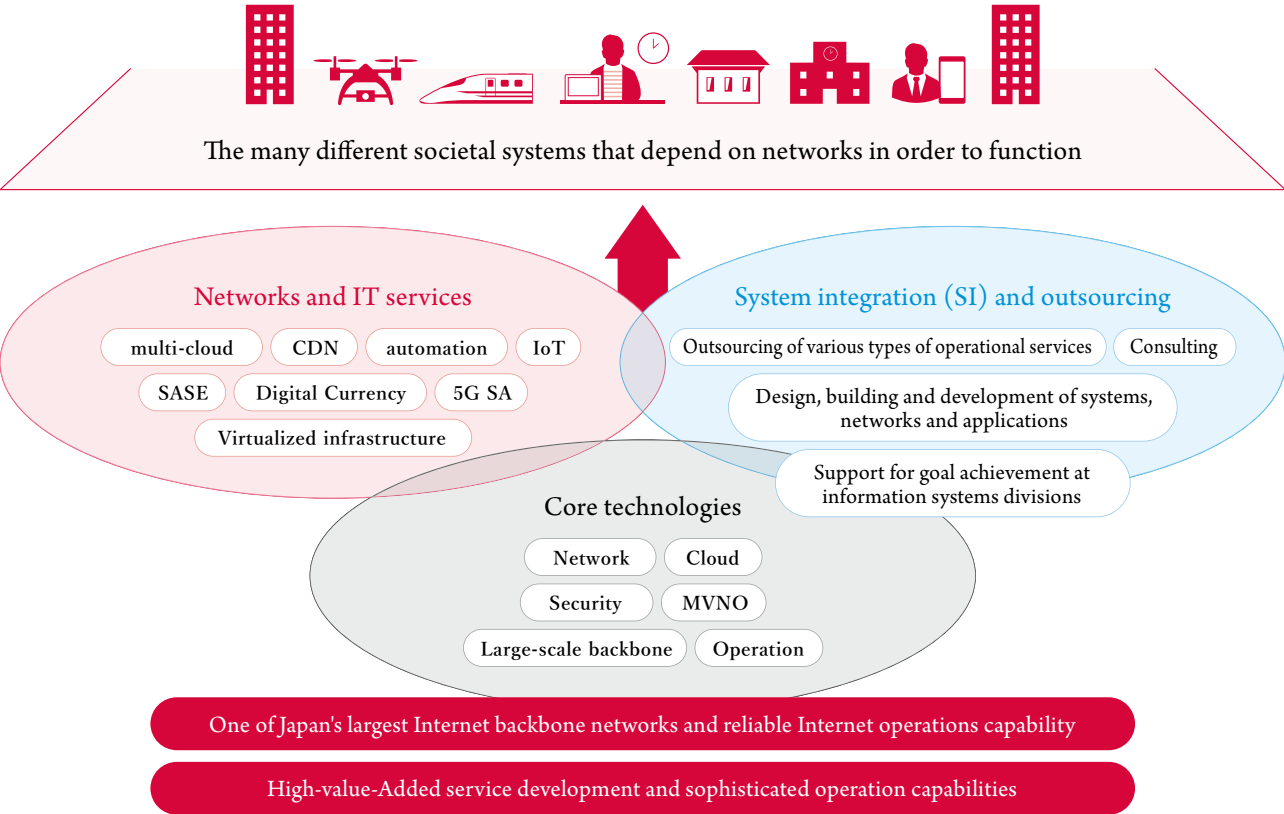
The many different societal systems that depend on networks in order to function

Networks and IT services

multi-cloud
CDN
automation
IoT
SASE
Digital Currency
5G SA
Virtualized infrastructure

System integration (SI) and outsourcing

Outsourcing of various types of operational services
Consulting
Design, building and development of systems, networks and applications
Support for goal achievement at information systems divisions

Core technologies

Network
Cloud
Security
MVNO
Large-scale backbone
Operation

One of Japan's largest Internet backbone networks and reliable Internet operations capability

High-value-Added service development and sophisticated operation capabilities